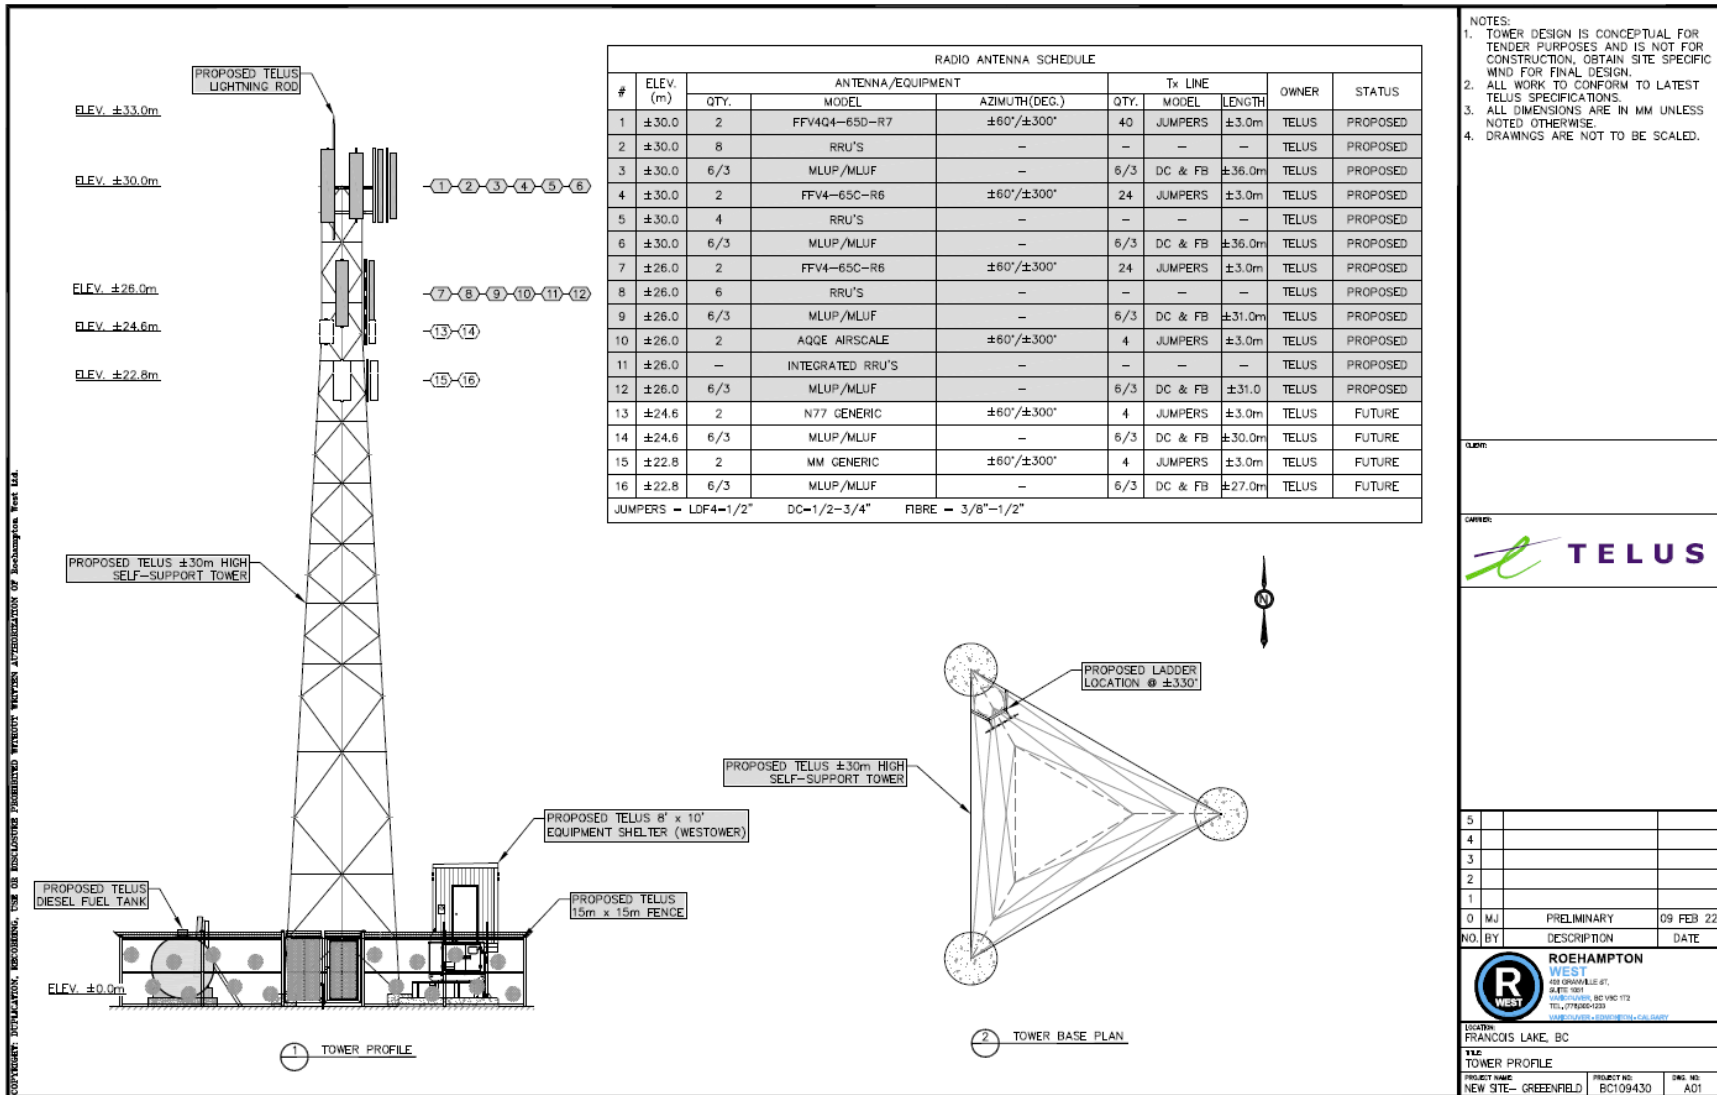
COPYRIGHT: DUPLICATION, RECORDING, USE OR DISCLOSURE PROHIBITED WITHOUT WRITTEN AUTHORIZATION OF Roehampton West Ltd.

PROPOSED TELUS LIGHTNING ROD

ELEV. ±33.0m

ELEV. ±30.0m

ELEV. ±26.0m

ELEV. ±24.6m

ELEV. ±22.8m

1 2 3 4 5 6

7 8 9 10 11 12

13 14

15 16

RADIO ANTENNA SCHEDULE

| # | ELEV. (m) | ANTENNA/EQUIPMENT QTY. | MODEL | AZIMUTH(DEG.) | Tx LINE QTY. | MODEL | LENGTH | OWNER | STATUS |
|---|---|---|---|---|---|---|---|---|---|
| 1 | ±30.0 | 2 | FFV4Q4-65D-R7 | ±60°/±300° | 40 | JUMPERS | ±3.0m | TELUS | PROPOSED |
| 2 | ±30.0 | 8 | RRU'S | – | – | – | – | TELUS | PROPOSED |
| 3 | ±30.0 | 6/3 | MLUP/MLUF | – | 6/3 | DC & FB | ±36.0m | TELUS | PROPOSED |
| 4 | ±30.0 | 2 | FFV4-65C-R6 | ±60°/±300° | 24 | JUMPERS | ±3.0m | TELUS | PROPOSED |
| 5 | ±30.0 | 4 | RRU'S | – | – | – | – | TELUS | PROPOSED |
| 6 | ±30.0 | 6/3 | MLUP/MLUF | – | 6/3 | DC & FB | ±36.0m | TELUS | PROPOSED |
| 7 | ±26.0 | 2 | FFV4-65C-R6 | ±60°/±300° | 24 | JUMPERS | ±3.0m | TELUS | PROPOSED |
| 8 | ±26.0 | 6 | RRU'S | – | – | – | – | TELUS | PROPOSED |
| 9 | ±26.0 | 6/3 | MLUP/MLUF | – | 6/3 | DC & FB | ±31.0m | TELUS | PROPOSED |
| 10 | ±26.0 | 2 | AQQE AIRSCALE | ±60°/±300° | 4 | JUMPERS | ±3.0m | TELUS | PROPOSED |
| 11 | ±26.0 | – | INTEGRATED RRU'S | – | – | – | – | TELUS | PROPOSED |
| 12 | ±26.0 | 6/3 | MLUP/MLUF | – | 6/3 | DC & FB | ±31.0 | TELUS | PROPOSED |
| 13 | ±24.6 | 2 | N77 GENERIC | ±60°/±300° | 4 | JUMPERS | ±3.0m | TELUS | FUTURE |
| 14 | ±24.6 | 6/3 | MLUP/MLUF | – | 6/3 | DC & FB | ±30.0m | TELUS | FUTURE |
| 15 | ±22.8 | 2 | MM GENERIC | ±60°/±300° | 4 | JUMPERS | ±3.0m | TELUS | FUTURE |
| 16 | ±22.8 | 6/3 | MLUP/MLUF | – | 6/3 | DC & FB | ±27.0m | TELUS | FUTURE |

JUMPERS – LDF4-1/2" DC-1/2-3/4" FIBRE – 3/8"-1/2"

NOTES:
1. TOWER DESIGN IS CONCEPTUAL FOR TENDER PURPOSES AND IS NOT FOR CONSTRUCTION, OBTAIN SITE SPECIFIC WIND FOR FINAL DESIGN.
2. ALL WORK TO CONFORM TO LATEST TELUS SPECIFICATIONS.
3. ALL DIMENSIONS ARE IN MM UNLESS NOTED OTHERWISE.
4. DRAWINGS ARE NOT TO BE SCALED.

PROPOSED TELUS ±30m HIGH SELF-SUPPORT TOWER

PROPOSED TELUS 8' x 10' EQUIPMENT SHELTER (WESTOWER)

PROPOSED TELUS DIESEL FUEL TANK

PROPOSED TELUS 15m x 15m FENCE

ELEV. ±0.0m

1 TOWER PROFILE

N

PROPOSED LADDER LOCATION @ ±330°

PROPOSED TELUS ±30m HIGH SELF-SUPPORT TOWER

2 TOWER BASE PLAN

CLIENT:

CARRIER:

TELUS

| 5 | | | |
|---|---|---|---|
| 4 | | | |
| 3 | | | |
| 2 | | | |
| 1 | | | |
| 0 | MJ | PRELIMINARY | 09 FEB 22 |
| NO. | BY | DESCRIPTION | DATE |

ROEHAMPTON WEST
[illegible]

LOCATION:
FRANCOIS LAKE, BC

TITLE:
TOWER PROFILE

PROJECT NAME: NEW SITE- GREENFIELD
PROJECT NO: BC109430
DWG. NO: A01